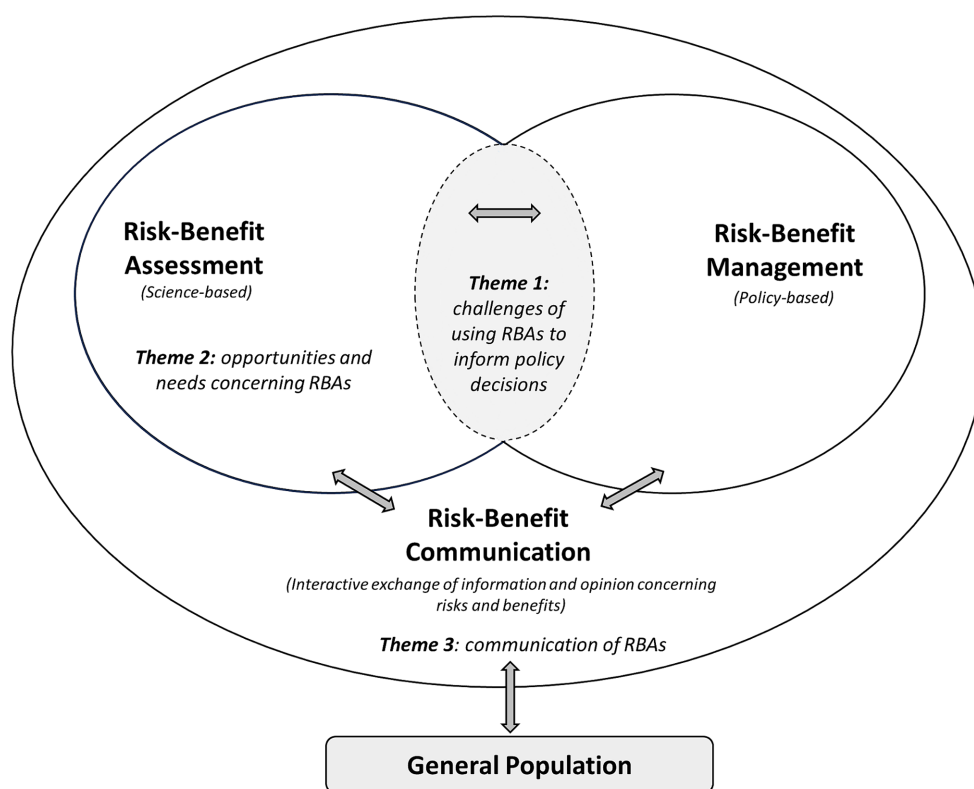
Risk-Benefit Assessment
(Science-based)

Theme 2: opportunities and needs concerning RBAs

Theme 1: challenges of using RBAs to inform policy decisions

Risk-Benefit Management
(Policy-based)

Risk-Benefit Communication
(Interactive exchange of information and opinion concerning risks and benefits)

Theme 3: communication of RBAs

General Population